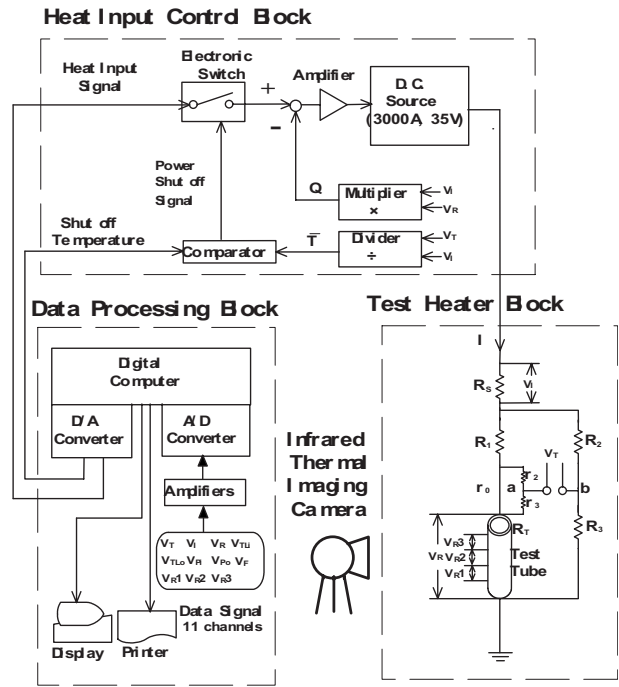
Heat Input Contrd Block

Heat Input Signal

Electronic Switch

+

Amplifier

D.C. Source (3000A, 35V)

-

Power Shut off Signal

Q

Multiplier ×

$V_I$

$V_R$

Shut off Temperature

Comparator

$\bar{T}$

Divider ÷

$V_T$

$V_I$

Data Processing Block

Test Heater Block

I

Digital Computer

$R_S$

$V_I$

D/A Converter

A/D Converter

Infrared Thermal Imaging Camera

$R_1$

$R_2$

$V_T$

$r_2$

$r_0$

a

b

$r_3$

Amplifiers

$R_T$

$R_3$

$V_T$ $V_I$ $V_R$ $V_{TU}$ $V_{TLo}$ $V_R$ $V_{Po}$ $V_F$ $V_{R1}$ $V_{R2}$ $V_{R3}$

$V_{R3}$

$V_R$ $V_{R2}$

Test Tube

$V_{R1}$

Data Signal 11 channels

Display

Printer